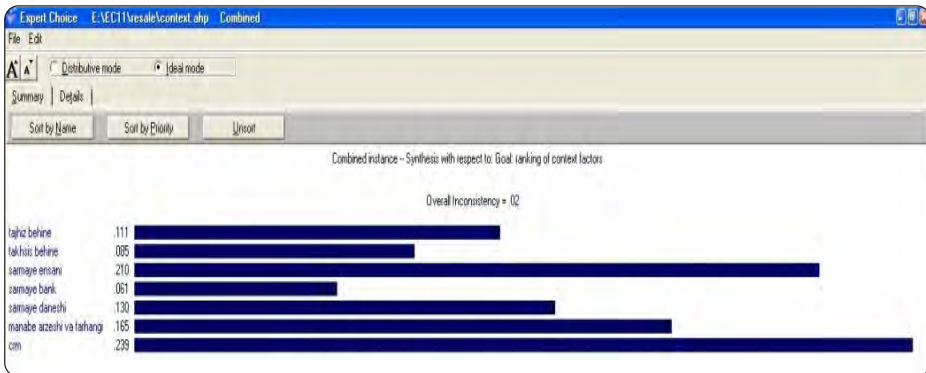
Expert Choice E:\EC11\resale\context.ahp Combined

File Edit

Distributive mode Ideal mode

Summary Details

Sort by Name Sort by Priority Unsort

Combined instance -- Synthesis with respect to: Goal: ranking of context factors

Overall Inconsistency = .02

| | |
|---|---|
| tajhiz behine | .111 |
| takhsis behine | .085 |
| sarmaye ensani | .210 |
| sarmaye bank | .061 |
| sarmaye daneshi | .130 |
| manabe arzeshi va farhangi | .165 |
| crm | .239 |